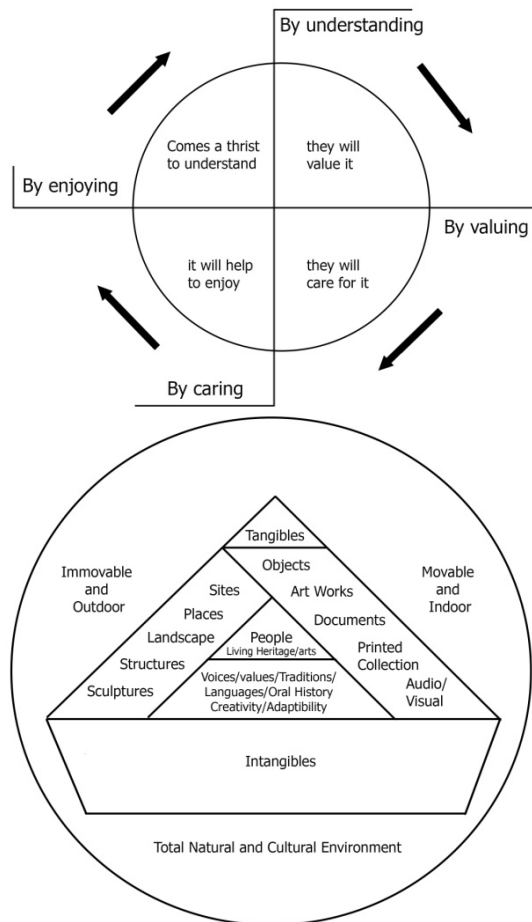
By understanding

Comes a thrist to understand

they will value it

By enjoying

By valuing

it will help to enjoy

they will care for it

By caring

Tangibles

Immovable and Outdoor

Objects

Movable and Indoor

Sites

Art Works

Places

Documents

Landscape

People
Living Heritage/arts

Structures

Printed Collection

Sculptures

Voices/values/Traditions/ Languages/Oral History Creativity/Adaptibility

Audio/ Visual

Intangibles

Total Natural and Cultural Environment